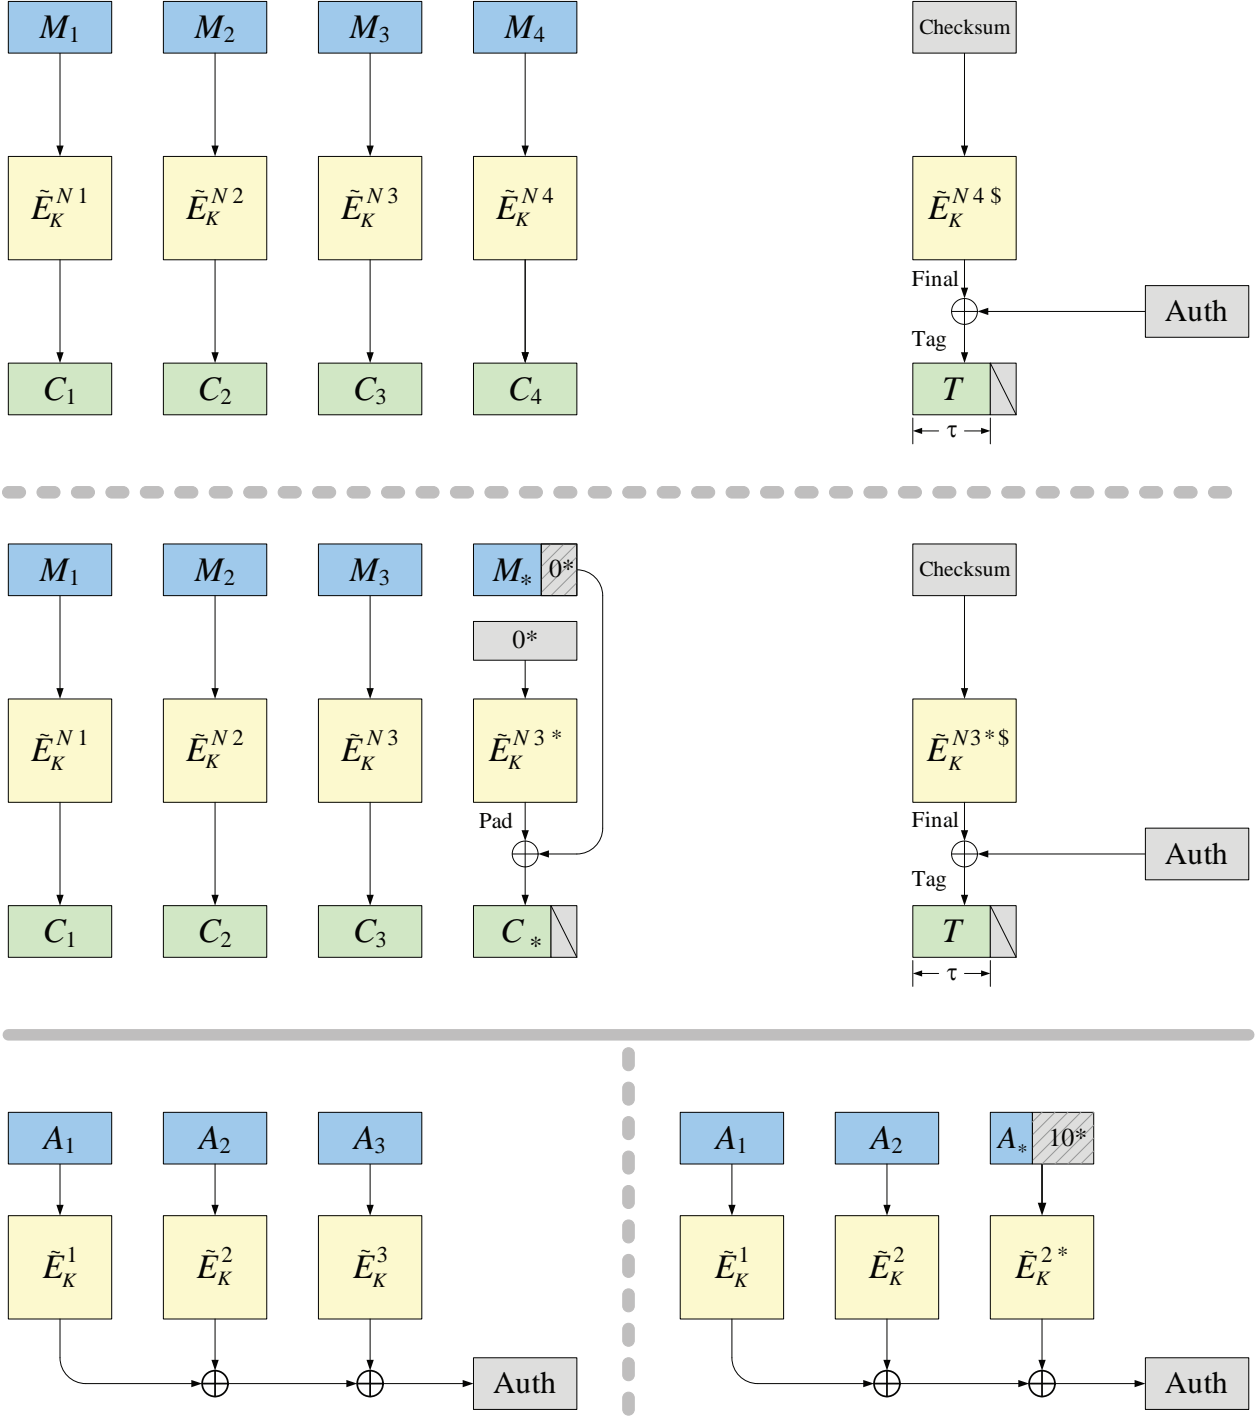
$M_1$ $M_2$ $M_3$ $M_4$ Checksum

$\tilde{E}_K^{N\,1}$ $\tilde{E}_K^{N\,2}$ $\tilde{E}_K^{N\,3}$ $\tilde{E}_K^{N\,4}$ $\tilde{E}_K^{N\,4\,\$}$

Final

Auth

Tag

$C_1$ $C_2$ $C_3$ $C_4$ $T$

$\tau$

$M_1$ $M_2$ $M_3$ $M_*$ $0^*$ Checksum

$0^*$

$\tilde{E}_K^{N\,1}$ $\tilde{E}_K^{N\,2}$ $\tilde{E}_K^{N\,3}$ $\tilde{E}_K^{N\,3\,*}$ $\tilde{E}_K^{N\,3\,*\,\$}$

Pad

Final

Auth

Tag

$C_1$ $C_2$ $C_3$ $C_*$ $T$

$\tau$

$A_1$ $A_2$ $A_3$

$\tilde{E}_K^{1}$ $\tilde{E}_K^{2}$ $\tilde{E}_K^{3}$

Auth

$A_1$ $A_2$ $A_*$ $10^*$

$\tilde{E}_K^{1}$ $\tilde{E}_K^{2}$ $\tilde{E}_K^{2\,*}$

Auth